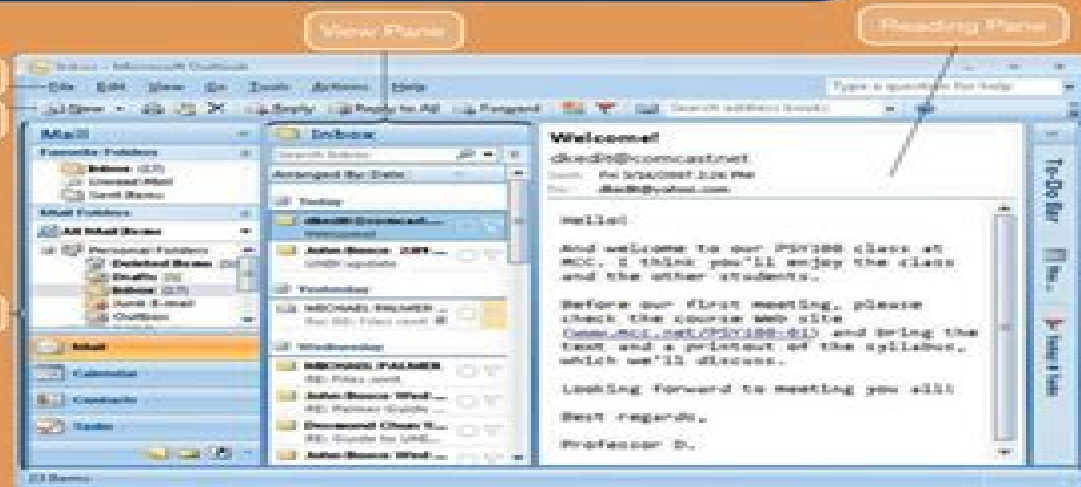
View Pane

Reading Pane

Inbox - Microsoft Outlook

File Edit View Go Tools Actions Help

Type a question for help

New Reply Reply to All Forward Search address books

Mail

Favorite Folders

Inbox (27)

Unread Mail

Sent Items

Mail Folders

All Mail Items

Personal Folders

Deleted Items

Drafts

Inbox (27)

Junk E-mail

Outbox

Mail

Calendar

Contacts

Tasks

Inbox

Search Inbox

Arranged By: Date

Today

dkedit@comcast...

Welcome!

John Bosco 3Wh...

UNDI update

Yesterday

MICHAEL PALMER

Re: RE: Files sent

Wednesday

MICHAEL PALMER

RE: Files sent

John Bosco Wed...

RE: Palmer Guide

Desmond Chan...

RE: Guide for UNB...

John Bosco Wed...

Welcome!

dkedit@comcast.net

Sent: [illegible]

To: dkedit@yahoo.com

Hello!

And welcome to our PSY100 class at MCC. I think you'll enjoy the class and the other students.

Before our first meeting, please check the course Web site (www.mcc.net/PSY100-01) and bring the text and a printout of the syllabus, which we'll discuss.

Looking forward to meeting you all!

Best regards,

Professor D.

To-Do Bar

No...

Task Bar

23 Items